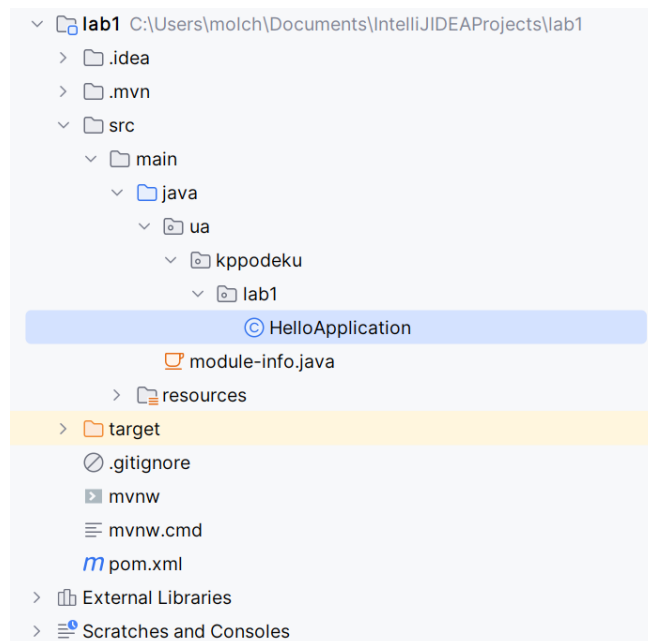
lab1 C:\Users\molch\Documents\IntelliJIDEAProjects\lab1
.idea
.mvn
src
main
java
ua
kppodeku
lab1
HelloApplication
module-info.java
resources
target
.gitignore
mvnw
mvnw.cmd
pom.xml
External Libraries
Scratches and Consoles